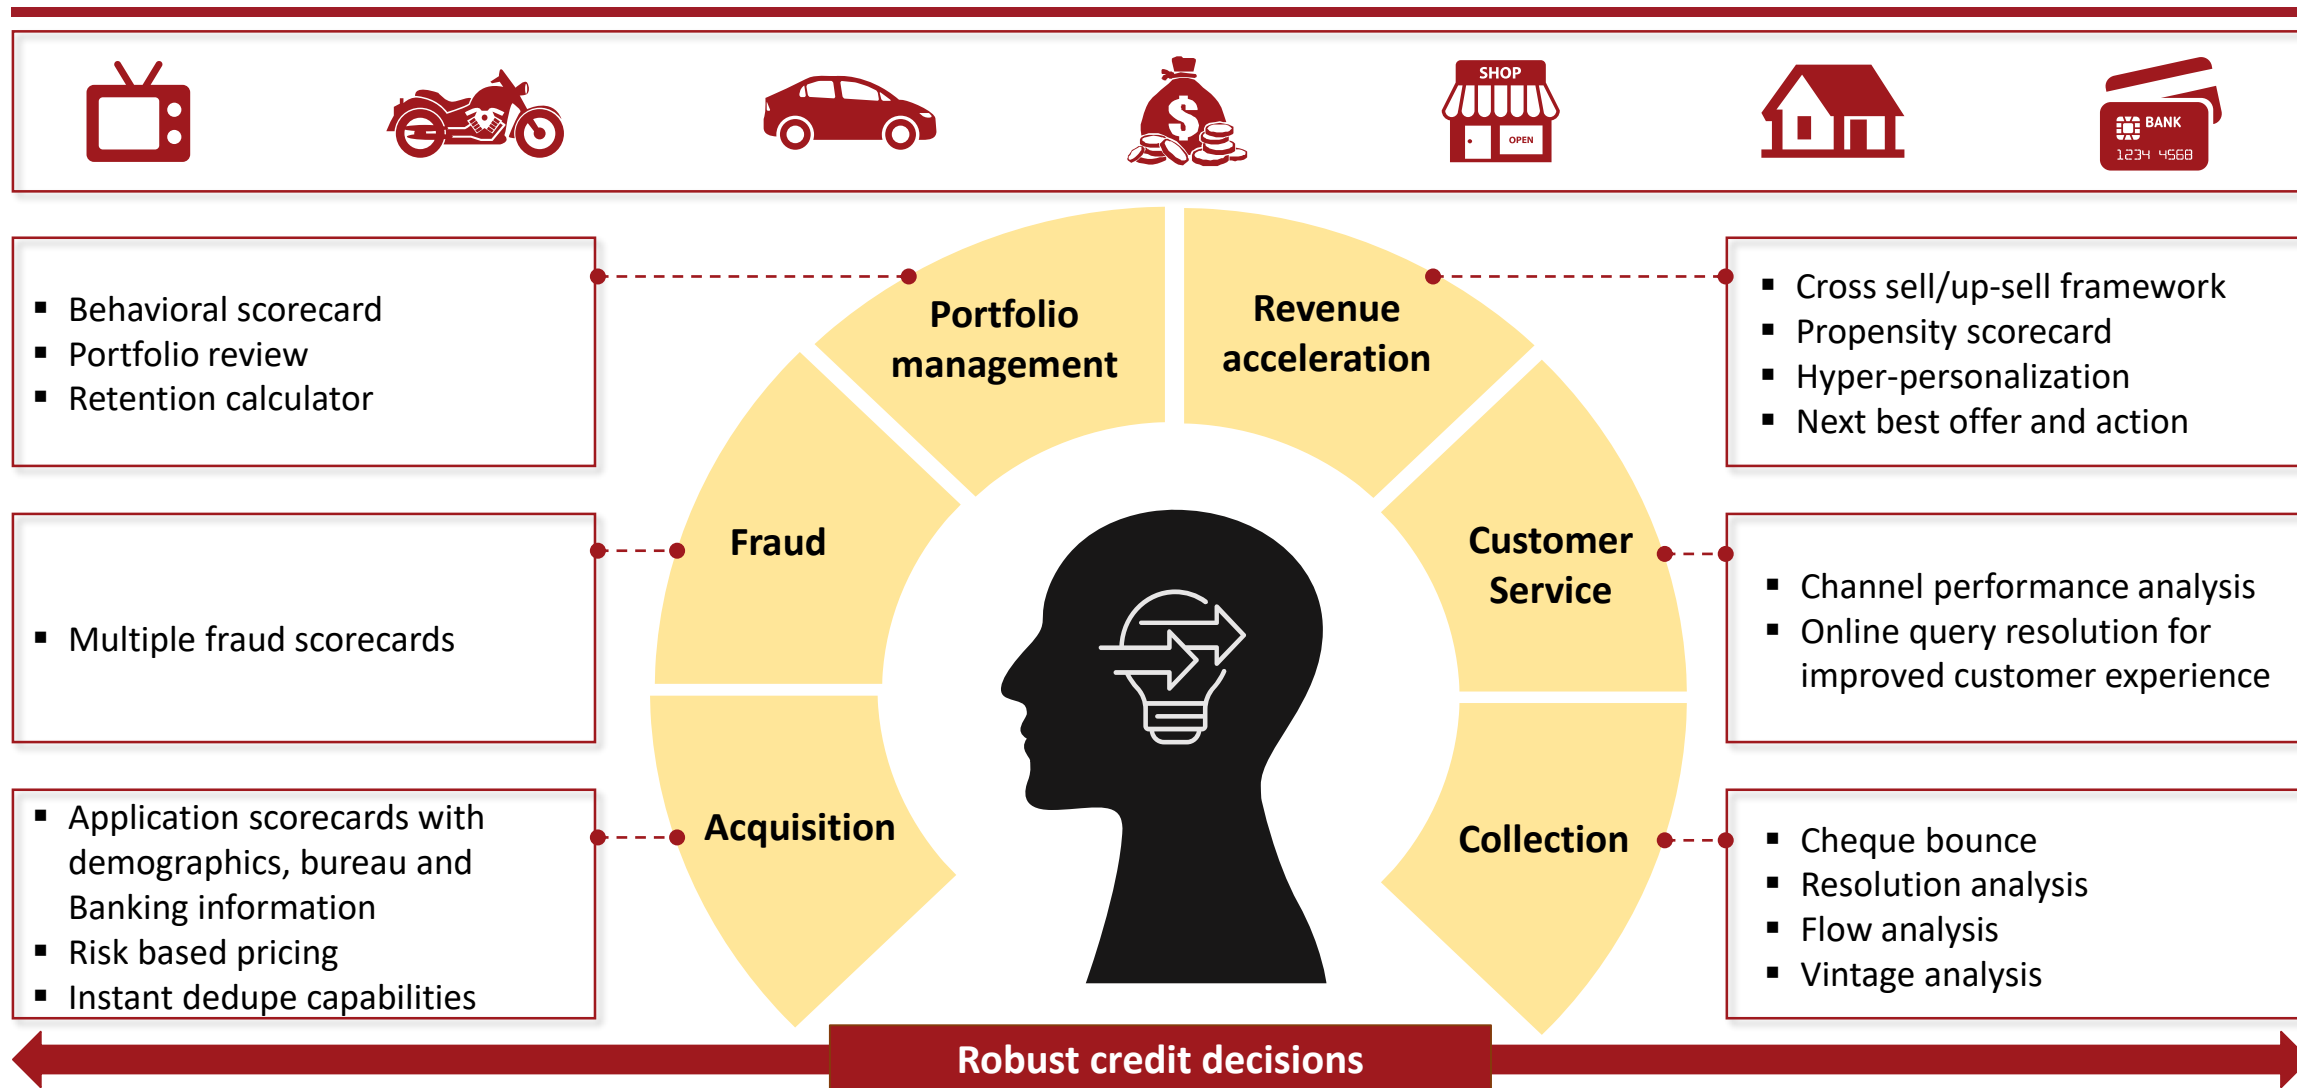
SHOP

OPEN

BANK

1234 4568

- Behavioral scorecard
- Portfolio review
- Retention calculator

Portfolio management

Revenue acceleration

- Cross sell/up-sell framework
- Propensity scorecard
- Hyper-personalization
- Next best offer and action

- Multiple fraud scorecards

Fraud

Customer Service

- Channel performance analysis
- Online query resolution for improved customer experience

- Application scorecards with demographics, bureau and Banking information
- Risk based pricing
- Instant dedupe capabilities

Acquisition

Collection

- Cheque bounce
- Resolution analysis
- Flow analysis
- Vintage analysis

Robust credit decisions